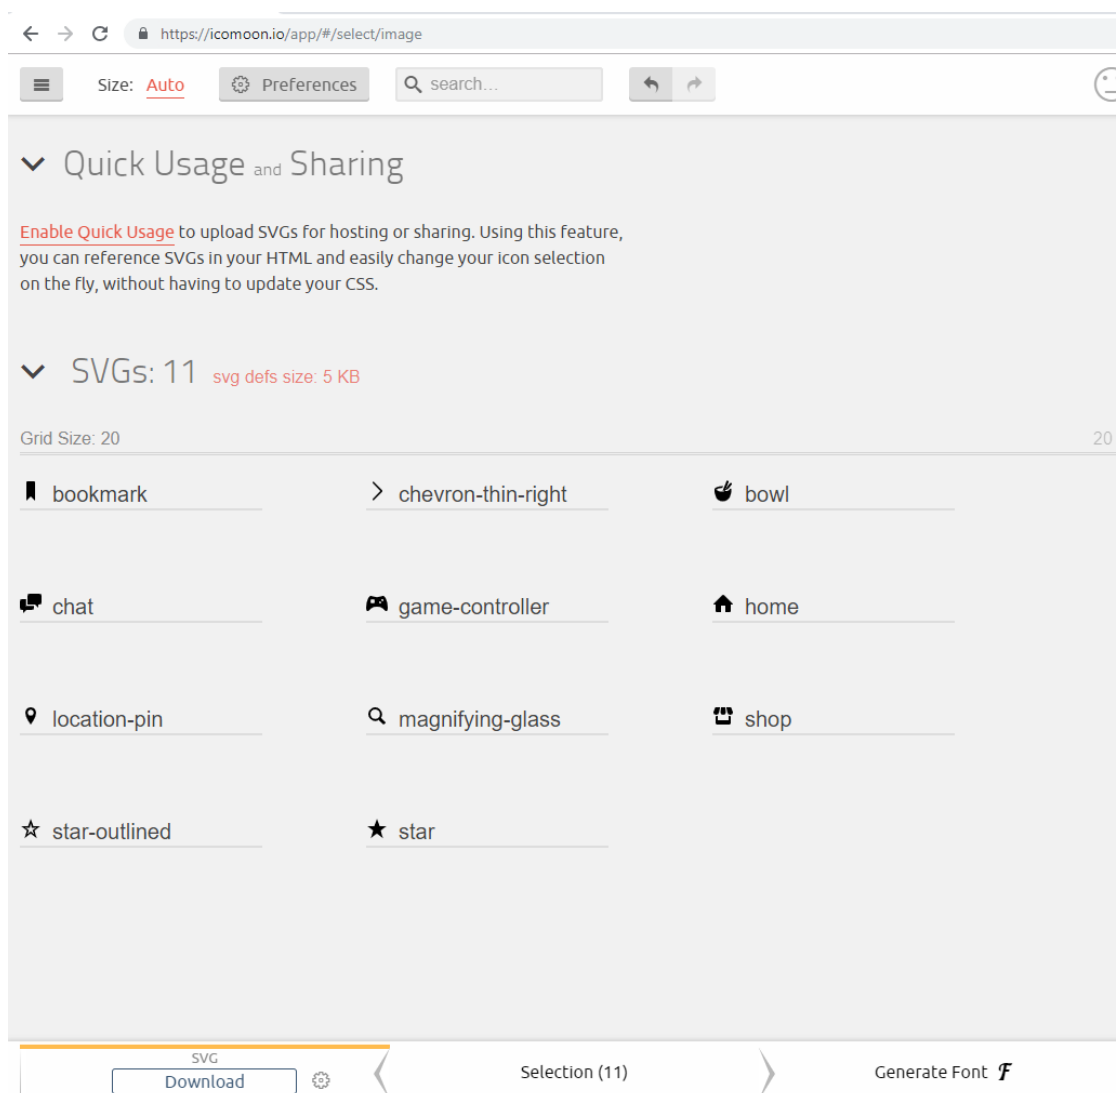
https://icomoon.io/app/#/select/image

Size: Auto
Preferences
search...

Quick Usage and Sharing

Enable Quick Usage to upload SVGs for hosting or sharing. Using this feature, you can reference SVGs in your HTML and easily change your icon selection on the fly, without having to update your CSS.

SVGs: 11 svg defs size: 5 KB

Grid Size: 20

20

bookmark
chevron-thin-right
bowl
chat
game-controller
home
location-pin
magnifying-glass
shop
star-outlined
star

SVG
Download
Selection (11)
Generate Font